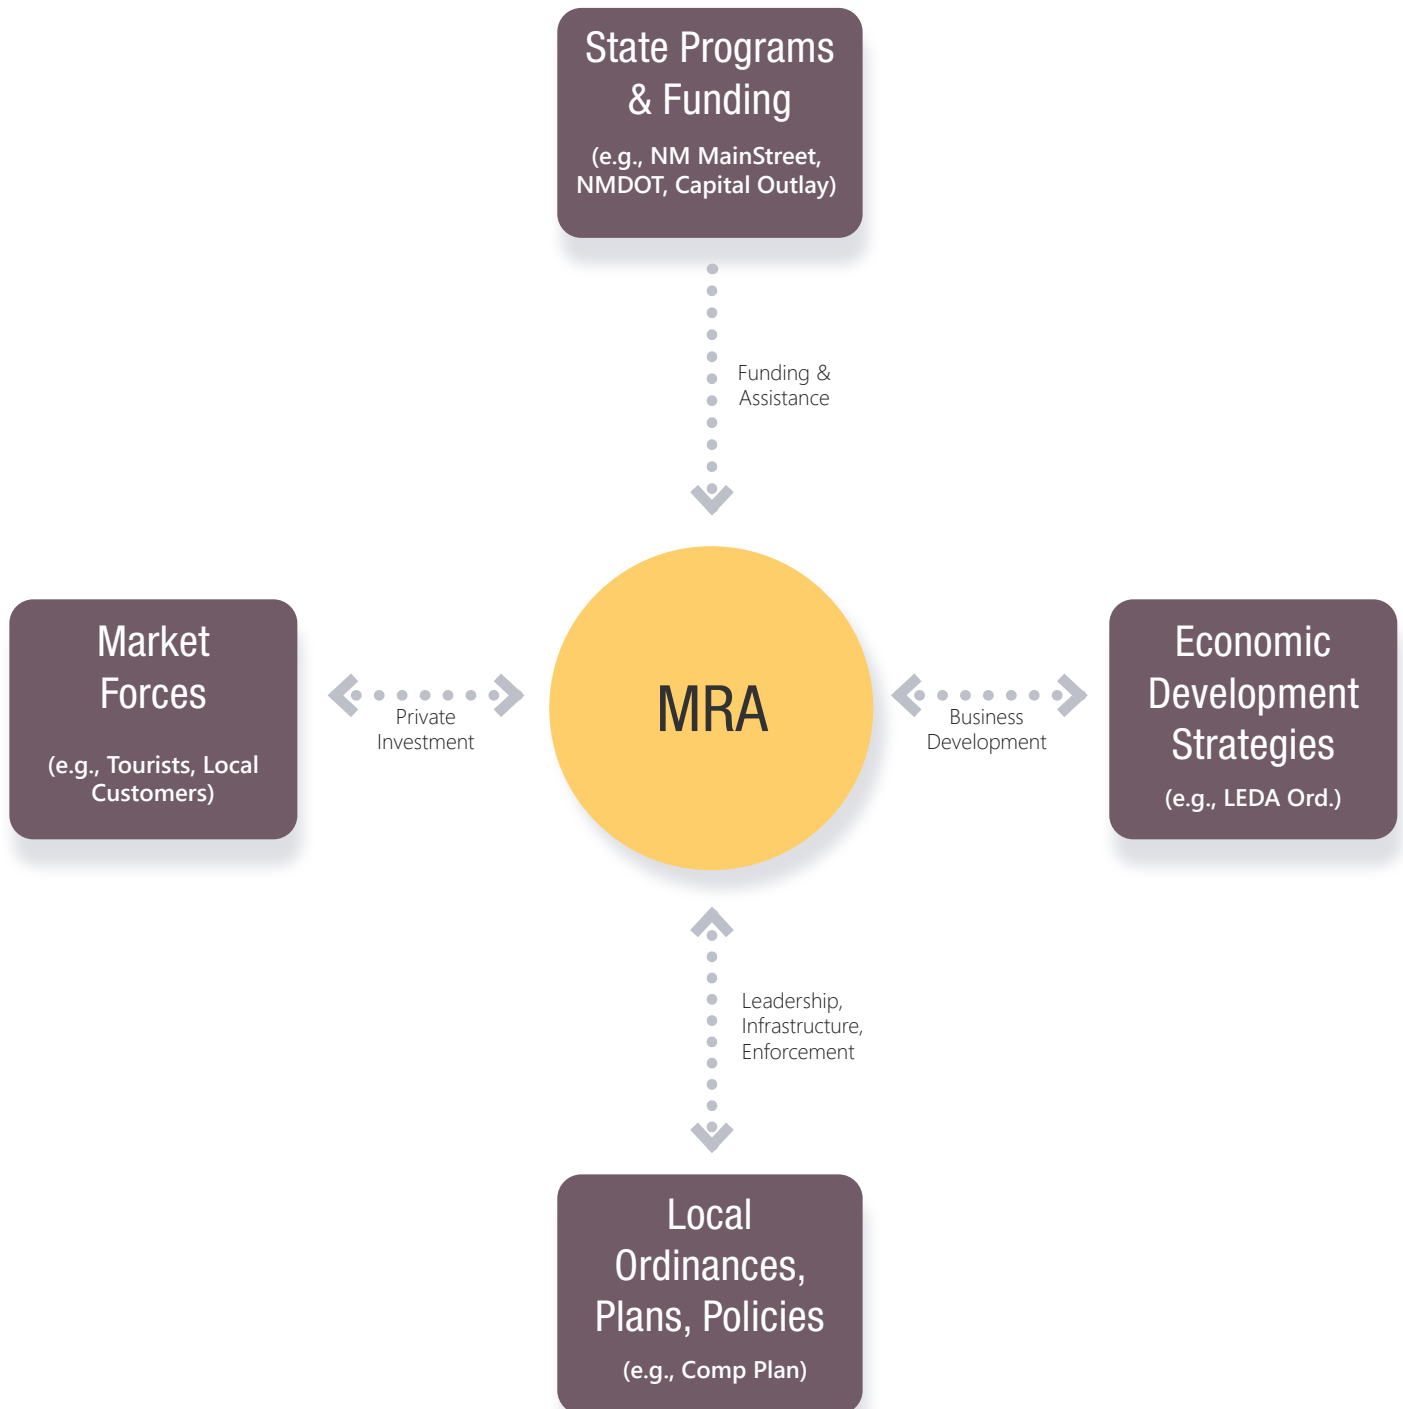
State Programs & Funding

(e.g., NM MainStreet, NMDOT, Capital Outlay)

Funding & Assistance

Market Forces

(e.g., Tourists, Local Customers)

Private Investment

MRA

Business Development

Economic Development Strategies

(e.g., LEDA Ord.)

Leadership, Infrastructure, Enforcement

Local Ordinances, Plans, Policies

(e.g., Comp Plan)